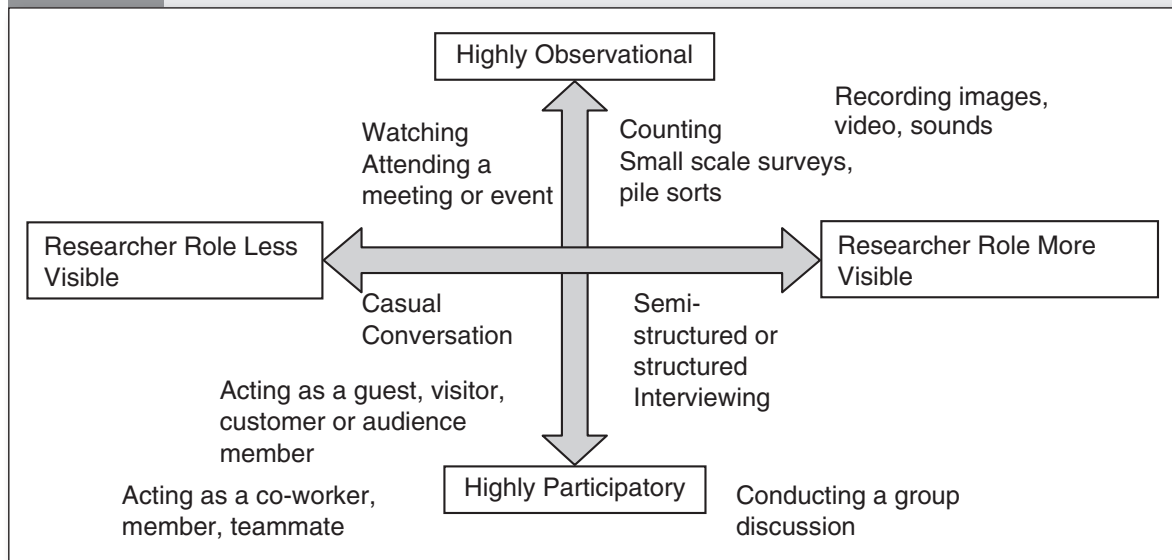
Highly Observational

Recording images, video, sounds

Watching
Attending a meeting or event

Counting
Small scale surveys, pile sorts

Researcher Role Less Visible

Researcher Role More Visible

Casual Conversation

Semi-structured or structured Interviewing

Acting as a guest, visitor, customer or audience member

Acting as a co-worker, member, teammate

Highly Participatory

Conducting a group discussion